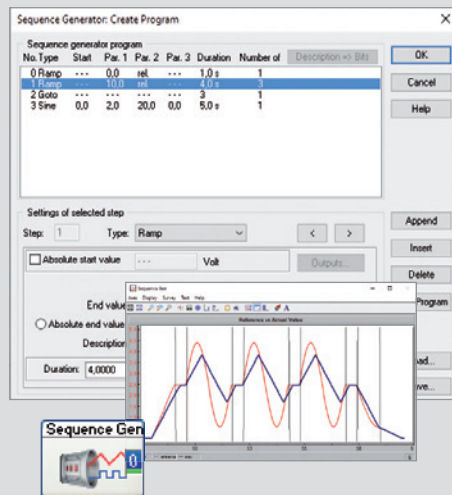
Sequence Generator: Create Program

Sequence generator program

| No. Type | Start | Par. 1 | Par. 2 | Par. 3 | Duration | Number of | Description => Bits |
|---|---|---|---|---|---|---|---|
| 0 Ramp | --- | 0,0 | rel. | --- | 1,0 s | 1 | |
| 1 Ramp | --- | 10,0 | rel. | --- | 4,0 s | 3 | |
| 2 Goto | --- | --- | --- | --- | 3 | 1 | |
| 3 Sine | 0,0 | 2,0 | 20,0 | 0,0 | 5,0 s | 1 | |

OK

Cancel

Help

Settings of selected step

Step: 1

Type: Ramp

<

>

Append

Insert

Delete

Absolute start value

---

Volt

Outputs...

End value

Absolute end value

Description

Duration: 4,0000

Program

...ad...

...ave...

Sequence Gen

Reference vs Actual Value

Sequence Gen

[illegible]